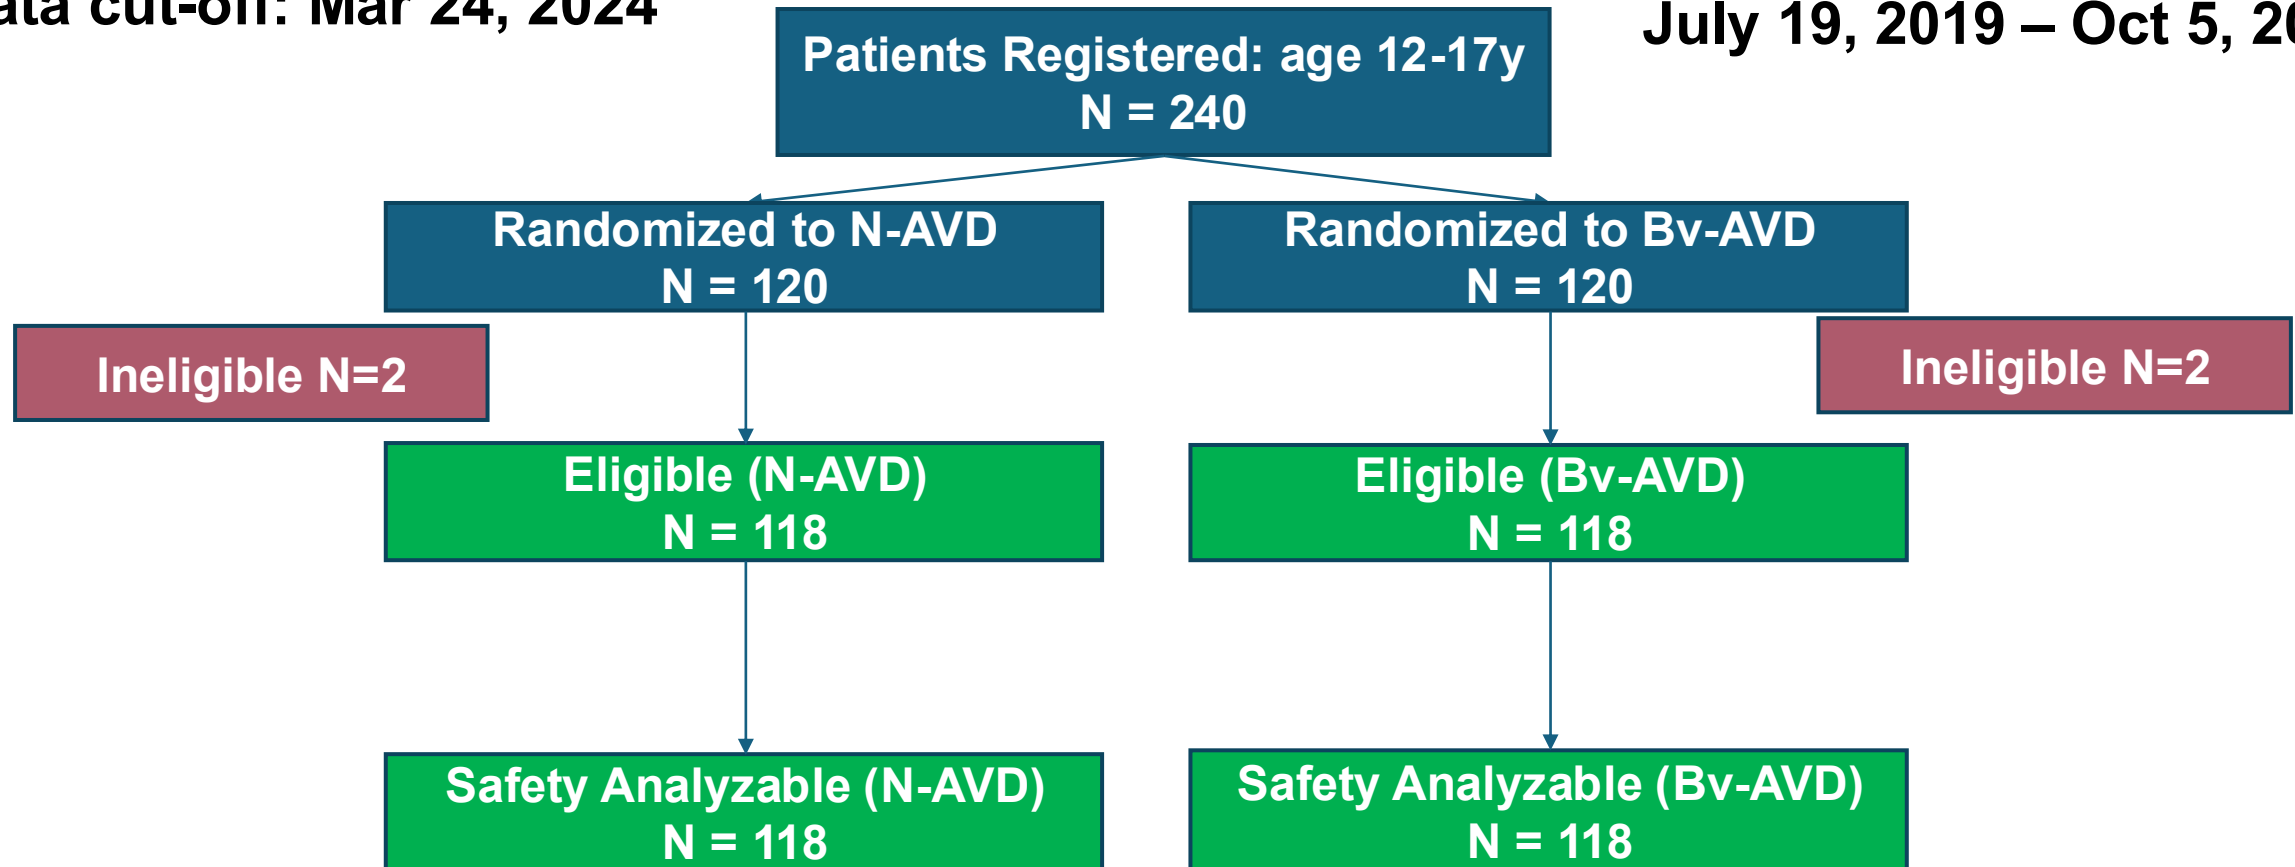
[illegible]ata cut-off: Mar 24, 2024

Patients Registered: age 12-17y
N = 240

July 19, 2019 – Oct 5, 2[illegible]

Randomized to N-AVD
N = 120

Randomized to Bv-AVD
N = 120

Ineligible N=2

Ineligible N=2

Eligible (N-AVD)
N = 118

Eligible (Bv-AVD)
N = 118

Safety Analyzable (N-AVD)
N = 118

Safety Analyzable (Bv-AVD)
N = 118